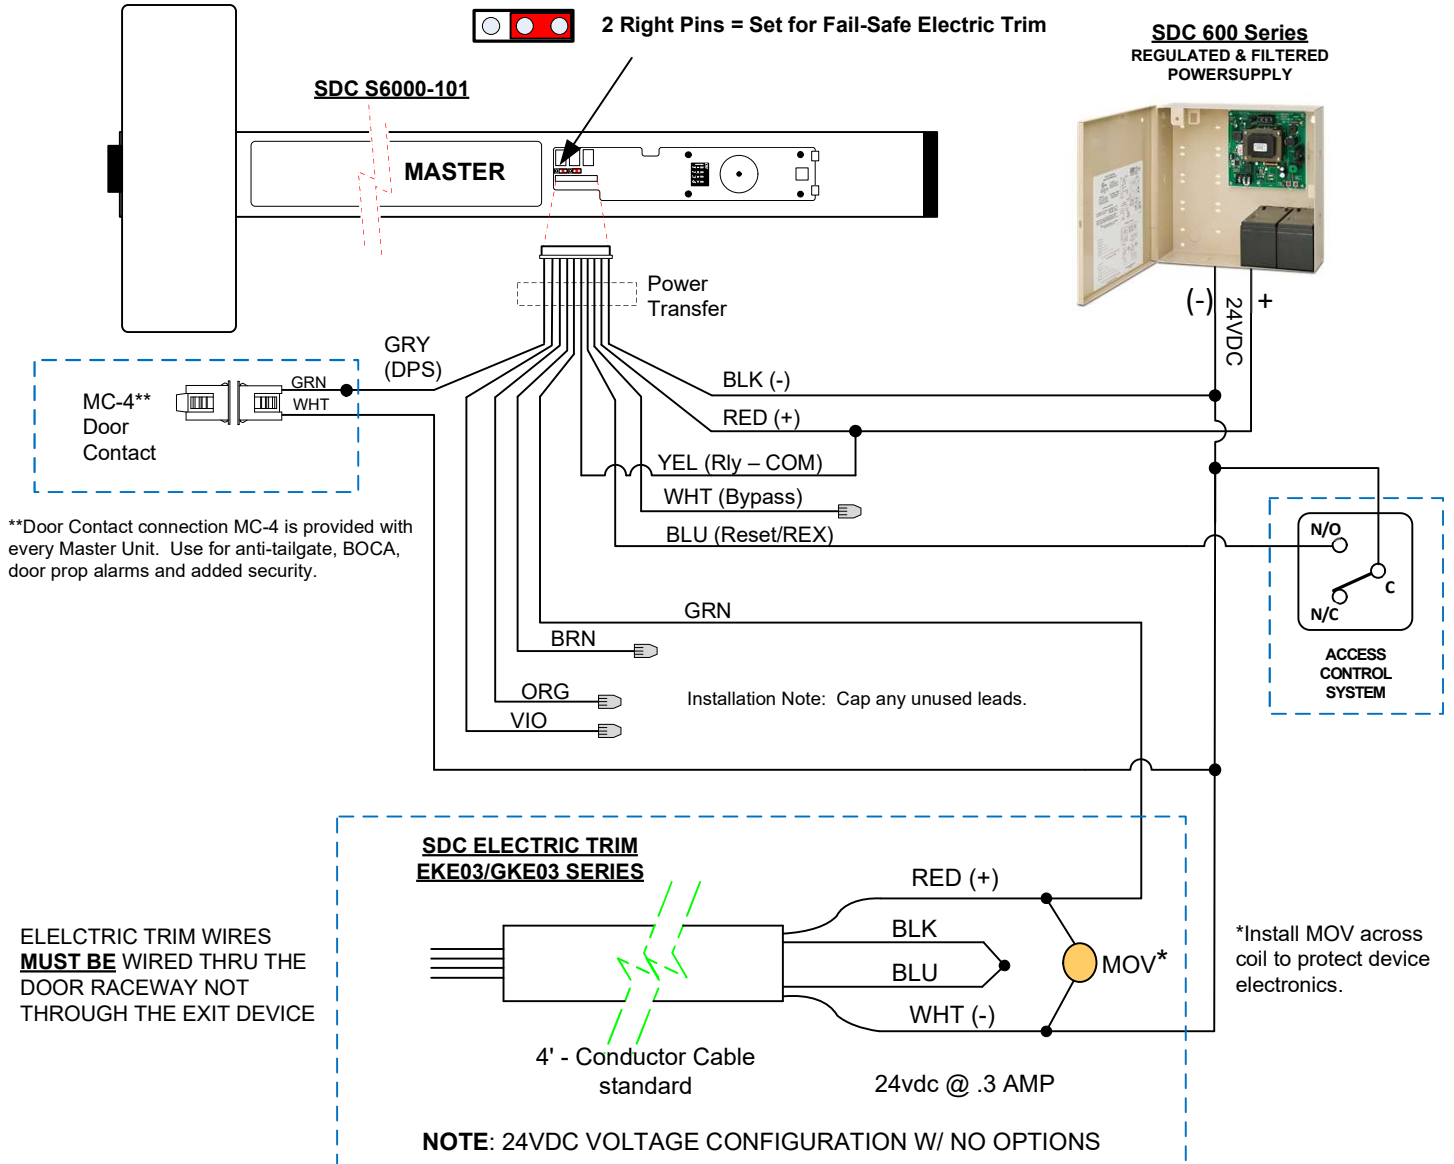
2 Right Pins = Set for Fail-Safe Electric Trim

SDC S6000-101

MASTER

SDC 600 Series
REGULATED & FILTERED POWERSUPPLY

(-) 24VDC +

Power Transfer

GRY (DPS)

MC-4** Door Contact

GRN
WHT

BLK (-)

RED (+)

YEL (Rly – COM)

WHT (Bypass)

BLU (Reset/REX)

N/O
C
N/C

ACCESS CONTROL SYSTEM

**Door Contact connection MC-4 is provided with every Master Unit. Use for anti-tailgate, BOCA, door prop alarms and added security.

GRN

BRN

ORG

VIO

Installation Note: Cap any unused leads.

SDC ELECTRIC TRIM
EKE03/GKE03 SERIES

RED (+)

BLK

BLU

WHT (-)

MOV*

ELELCTRIC TRIM WIRES MUST BE WIRED THRU THE DOOR RACEWAY NOT THROUGH THE EXIT DEVICE

*Install MOV across coil to protect device electronics.

4' - Conductor Cable standard

24vdc @ .3 AMP

NOTE: 24VDC VOLTAGE CONFIGURATION W/ NO OPTIONS